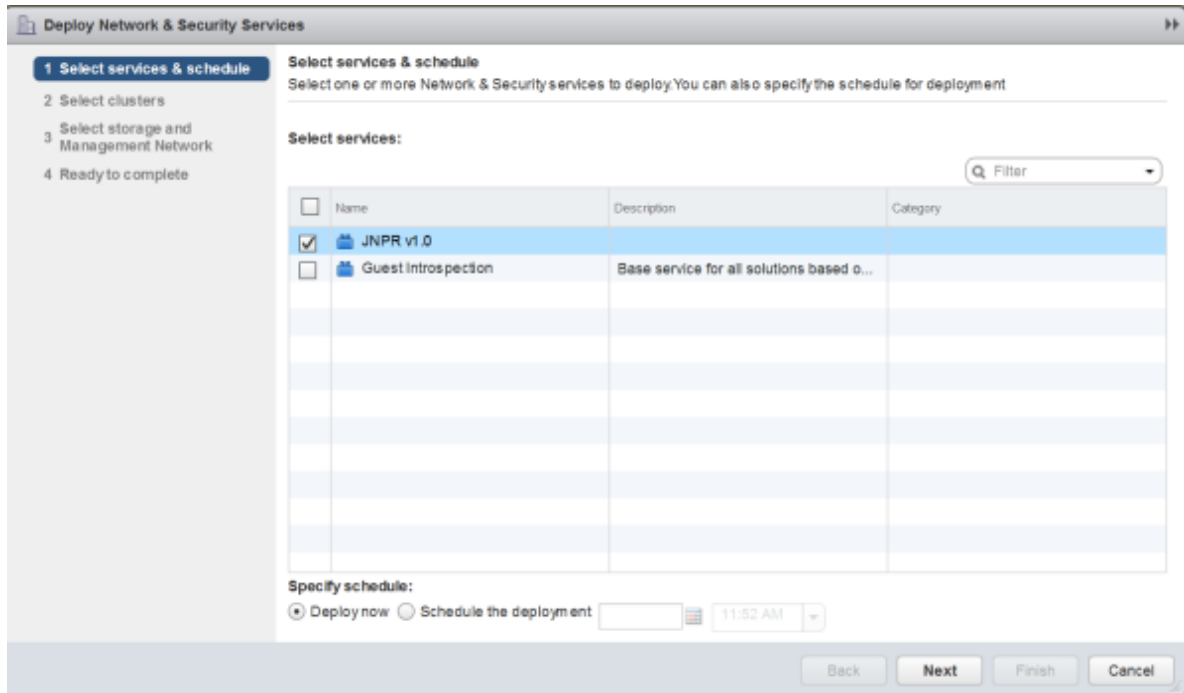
Deploy Network & Security Services

1 Select services & schedule
2 Select clusters
3 Select storage and Management Network
4 Ready to complete

Select services & schedule
Select one or more Network & Security services to deploy.You can also specify the schedule for deployment

Select services:

Filter

| | Name | Description | Category |
|---|---|---|---|
| ☑ | JNPR v1.0 | | |
| ☐ | Guest Introspection | Base service for all solutions based o... | |

Specify schedule:
Deploy now  Schedule the deployment  11:52 AM

Back  Next  Finish  Cancel